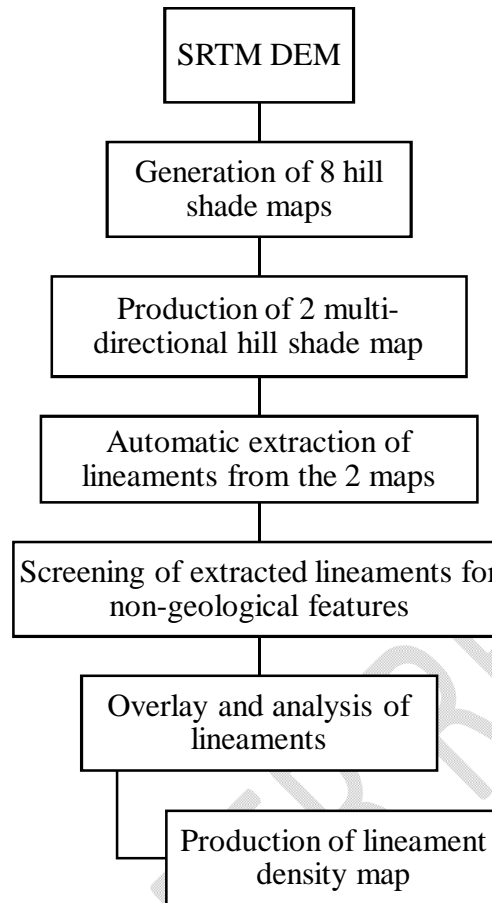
SRTM DEM

Generation of 8 hill shade maps

Production of 2 multi-directional hill shade map

Automatic extraction of lineaments from the 2 maps

Screening of extracted lineaments for non-geological features

Overlay and analysis of lineaments

Production of lineament density map